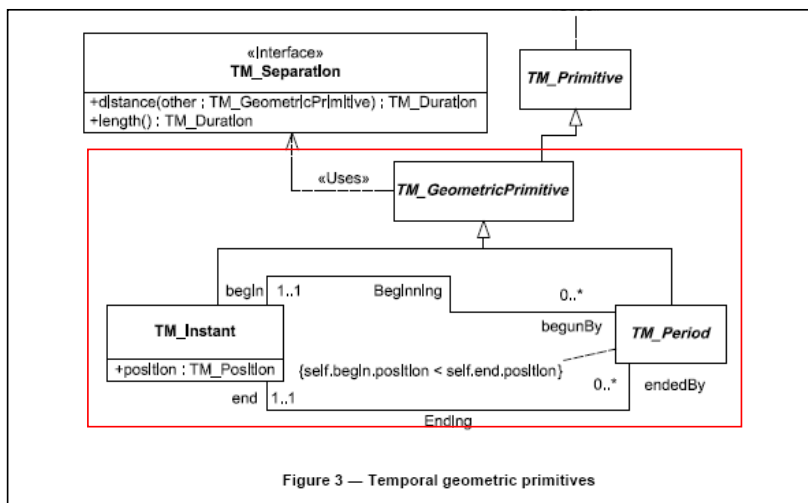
«Interface»
TM_Separation

+distance(other : TM_GeometricPrimitive) : TM_Duration
+length() : TM_Duration

TM_Primitive

«Uses»

TM_GeometricPrimitive

begin 1..1
Beginning
0..*
begunBy

TM_Instant

+position : TM_Position

TM_Period

{self.begin.position < self.end.position}

0..*
endedBy

end 1..1

Ending

Figure 3 — Temporal geometric primitives